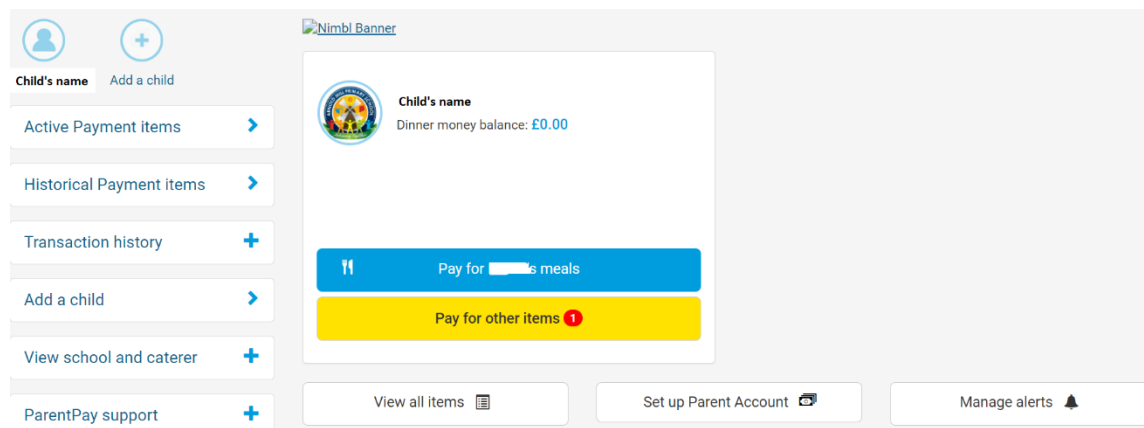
Child's name

Add a child

Active Payment items

Historical Payment items

Transaction history

Add a child

View school and caterer

ParentPay support

Nimbl Banner

Child's name

Dinner money balance: £0.00

Pay for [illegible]'s meals

Pay for other items 1

View all items

Set up Parent Account

Manage alerts